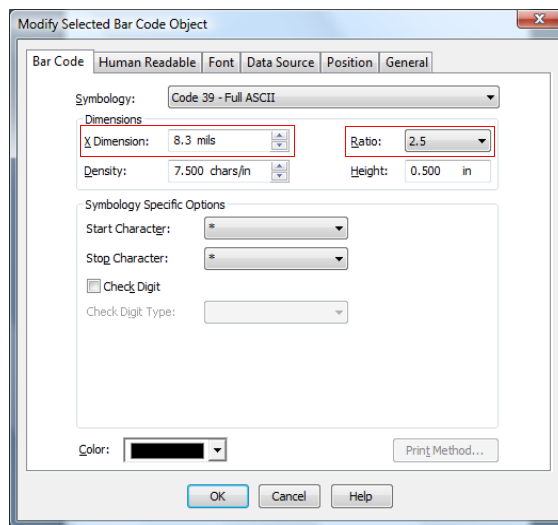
Modify Selected Bar Code Object

Bar Code | Human Readable | Font | Data Source | Position | General

Symbology: Code 39 - Full ASCII

Dimensions

X Dimension: 8.3 mils

Ratio: 2.5

Density: 7.500 chars/in

Height: 0.500 in

Symbology Specific Options

Start Character: *

Stop Character: *

Check Digit

Check Digit Type:

Color:

Print Method...

OK | Cancel | Help